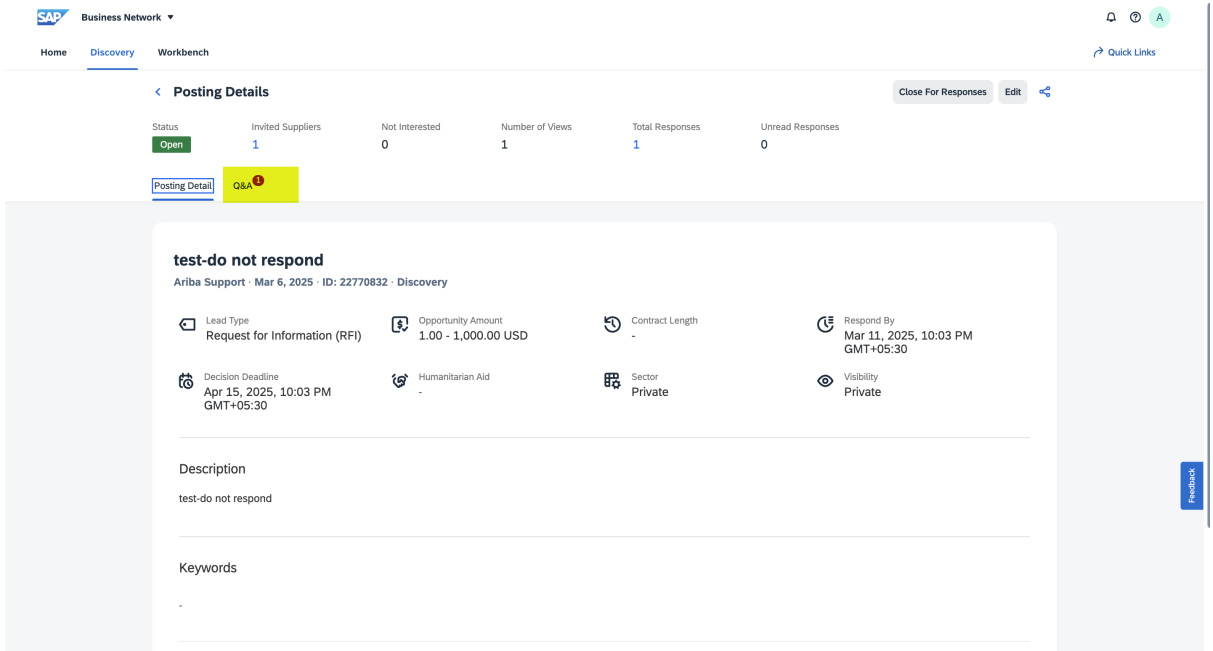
SAP Business Network ▼

A

Home Discovery Workbench

Quick Links

< Posting Details

Close For Responses Edit

| Status | Invited Suppliers | Not Interested | Number of Views | Total Responses | Unread Responses |
|---|---|---|---|---|---|
| Open | 1 | 0 | 1 | 1 | 0 |

Posting Detail Q&A 1

test-do not respond

Ariba Support · Mar 6, 2025 · ID: 22770832 · Discovery

Lead Type
Request for Information (RFI)

Opportunity Amount
1.00 - 1,000.00 USD

Contract Length
-

Respond By
Mar 11, 2025, 10:03 PM GMT+05:30

Decision Deadline
Apr 15, 2025, 10:03 PM GMT+05:30

Humanitarian Aid
-

Sector
Private

Visibility
Private

Description

test-do not respond

Keywords

-

Feedback